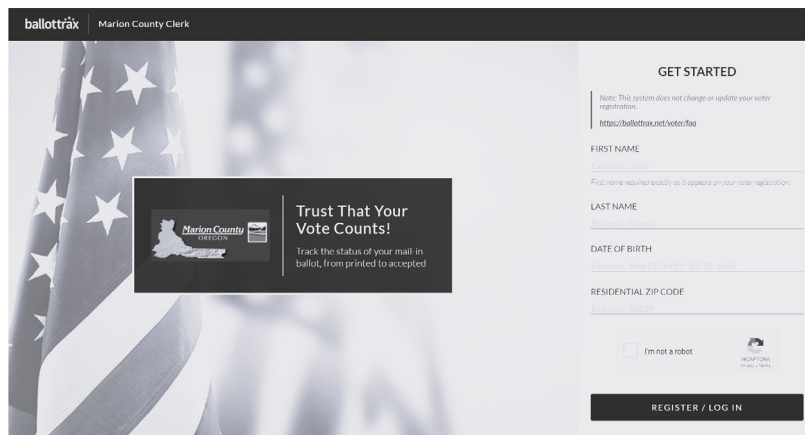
ballottrax | Marion County Clerk

Marion County OREGON

Trust That Your Vote Counts!

Track the status of your mail-in ballot, from printed to accepted

GET STARTED

Note: This system does not change or update your voter registration.

https://ballottrax.net/voter/faq

FIRST NAME

Example: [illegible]

First name required exactly as it appears on your voter registration.

LAST NAME

Example: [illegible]

DATE OF BIRTH

Example: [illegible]

RESIDENTIAL ZIP CODE

Example: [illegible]

I'm not a robot

reCAPTCHA
Privacy - Terms

REGISTER / LOG IN